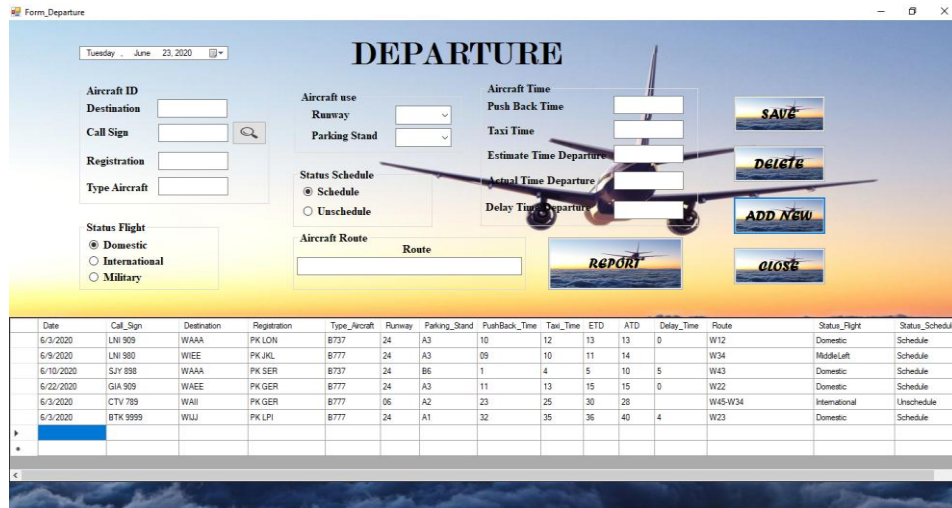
Form_Departure

Tuesday , June 23, 2020

DEPARTURE

Aircraft ID
Destination
Call Sign
Registration
Type Aircraft

Aircraft use
Runway
Parking Stand

Status Schedule
Schedule
Unschedule

Aircraft Time
Push Back Time
Taxi Time
Estimate Time Departure
Actual Time Departure
Delay Time Departure

SAVE
DELETE
ADD NEW
CLOSE
REPORT

Status Flight
Domestic
International
Military

Aircraft Route
Route

| | Date | Call_Sign | Destination | Registration | Type_Aircraft | Runway | Parking_Stand | PushBack_Time | Taxi_Time | ETD | ATD | Delay_Time | Route | Status_Flight | Status_Schedul |
|---|---|---|---|---|---|---|---|---|---|---|---|---|---|---|---|
| | 6/3/2020 | LNI 909 | WAAA | PK LON | B737 | 24 | A3 | 10 | 12 | 13 | 13 | 0 | W12 | Domestic | Schedule |
| | 6/9/2020 | LNI 980 | WIEE | PK JKL | B777 | 24 | A3 | 09 | 10 | 11 | 14 | | W34 | MiddleLeft | Schedule |
| | 6/10/2020 | SJY 898 | WAAA | PK SER | B737 | 24 | B6 | 1 | 4 | 5 | 10 | 5 | W43 | Domestic | Schedule |
| | 6/22/2020 | GIA 909 | WAEE | PK GER | B777 | 24 | A3 | 11 | 13 | 15 | 15 | 0 | W22 | Domestic | Schedule |
| | 6/3/2020 | CTV 789 | WAII | PK GER | B777 | 06 | A2 | 23 | 25 | 30 | 28 | | W45-W34 | International | Unschedule |
| | 6/3/2020 | BTK 9999 | WIJJ | PK LPI | B777 | 24 | A1 | 32 | 35 | 36 | 40 | 4 | W23 | Domestic | Schedule |
| ▸ | | | | | | | | | | | | | | | |
| * | | | | | | | | | | | | | | | |